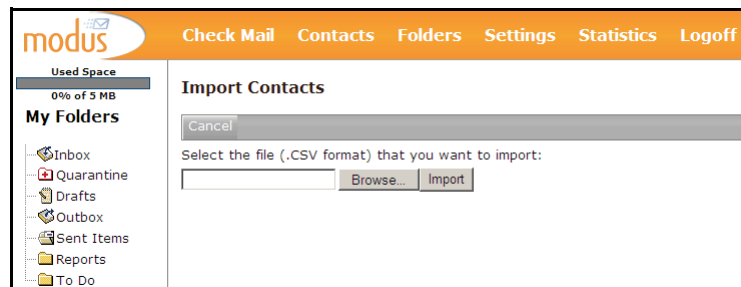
modus

Check Mail Contacts Folders Settings Statistics Logoff

Used Space
0% of 5 MB

My Folders

Inbox
Quarantine
Drafts
Outbox
Sent Items
Reports
To Do

Import Contacts

Cancel

Select the file (.CSV format) that you want to import:

Browse... Import